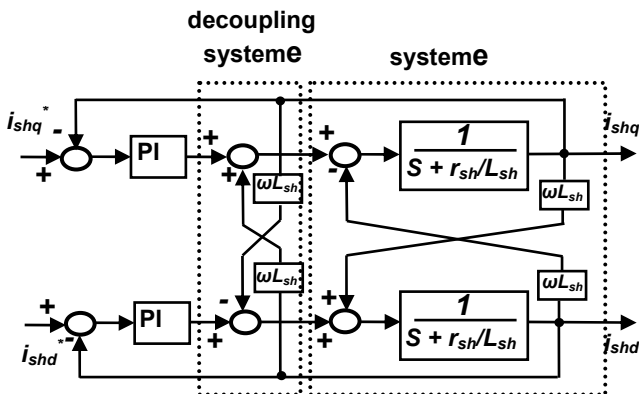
decoupling systeme

systeme

$i_{shq}^*$
-
+
PI
+
+
$\omega L_{sh}$
+
-
$\frac{1}{S + r_{sh}/L_{sh}}$
$i_{shq}$
$\omega L_{sh}$

$\omega L_{sh}$
$\omega L_{sh}$
+
PI
-
+
+
+
+
$\frac{1}{S + r_{sh}/L_{sh}}$
$i_{shd}^*$
-
$i_{shd}$